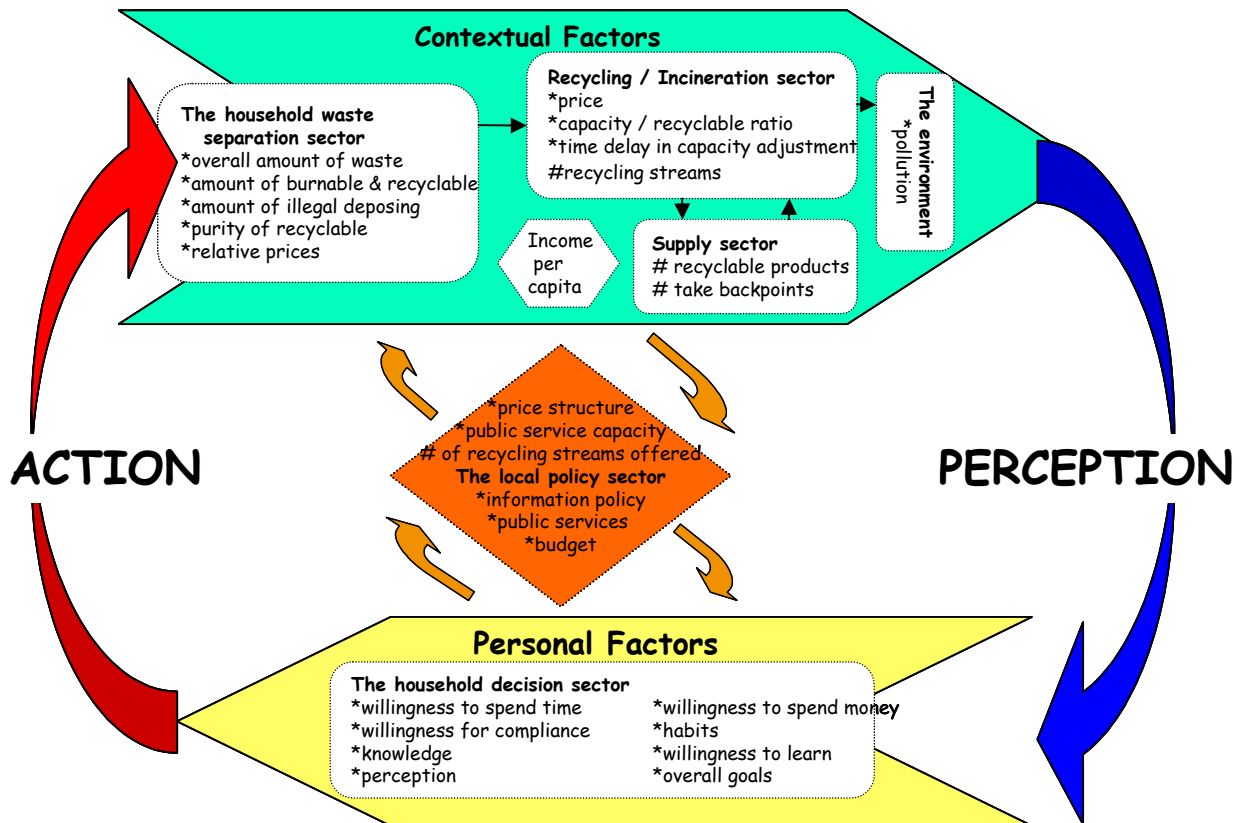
Contextual Factors

The household waste separation sector
*overall amount of waste
*amount of burnable & recyclable
*amount of illegal deposing
*purity of recyclable
*relative prices

Recycling / Incineration sector
*price
*capacity / recyclable ratio
*time delay in capacity adjustment
#recycling streams

The environment
*pollution

Income per capita

Supply sector
# recyclable products
# take backpoints

ACTION

PERCEPTION

*price structure
*public service capacity
# of recycling streams offered
The local policy sector
*information policy
*public services
*budget

Personal Factors

The household decision sector
*willingness to spend time
*willingness for compliance
*knowledge
*perception
*willingness to spend money
*habits
*willingness to learn
*overall goals